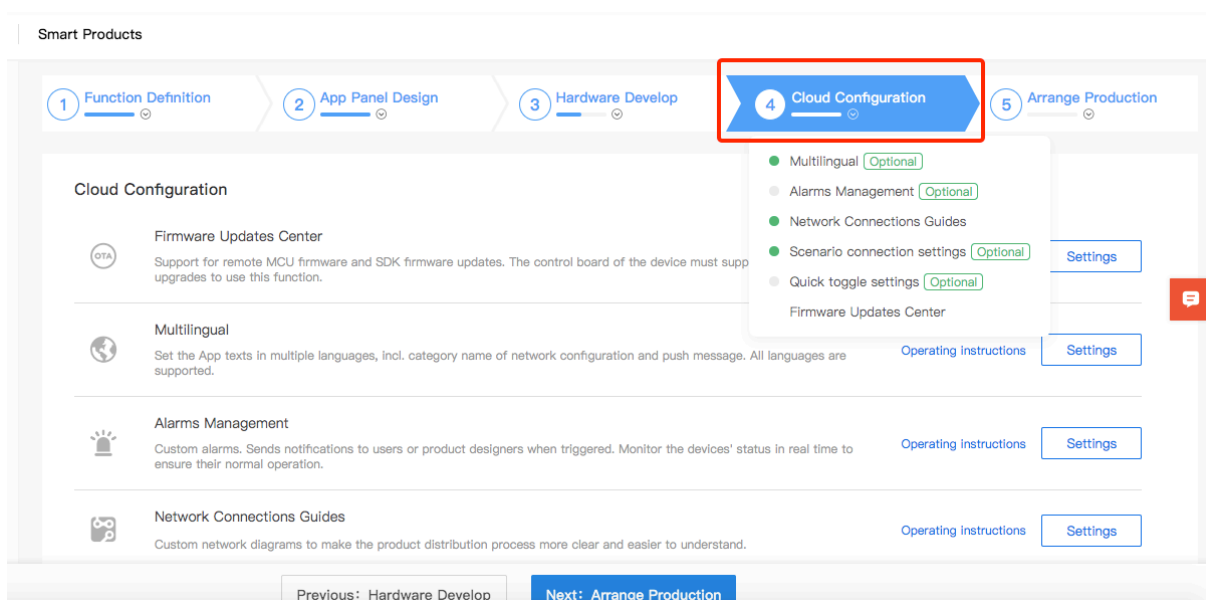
Smart Products

1 Function Definition
2 App Panel Design
3 Hardware Develop
4 Cloud Configuration
5 Arrange Production

Multilingual Optional
Alarms Management Optional
Network Connections Guides
Scenario connection settings Optional
Quick toggle settings Optional
Firmware Updates Center

Cloud Configuration

OTA
Firmware Updates Center
Support for remote MCU firmware and SDK firmware updates. The control board of the device must supp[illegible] upgrades to use this function.
Settings

Multilingual
Set the App texts in multiple languages, incl. category name of network configuration and push message. All languages are supported.
Operating instructions
Settings

Alarms Management
Custom alarms. Sends notifications to users or product designers when triggered. Monitor the devices' status in real time to ensure their normal operation.
Operating instructions
Settings

Network Connections Guides
Custom network diagrams to make the product distribution process more clear and easier to understand.
Operating instructions
Settings

Previous: Hardware Develop
Next: Arrange Production